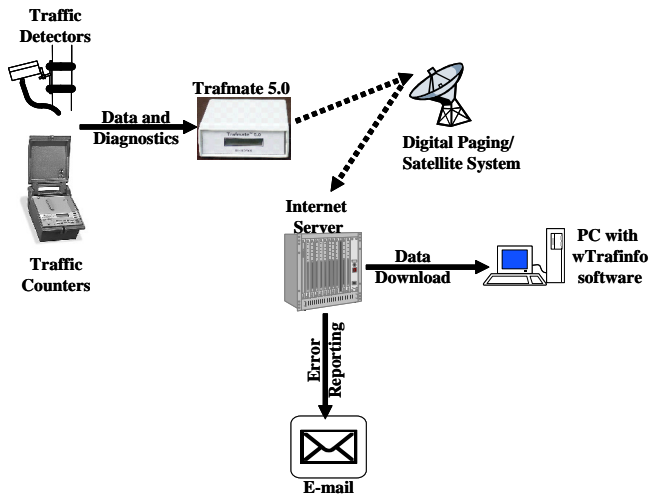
Traffic Detectors

Data and Diagnostics

Trafmate 5.0

Trafmate 5.0

Digital Paging/ Satellite System

Traffic Counters

Internet Server

Data Download

PC with wTrafinfo software

Error Reporting

E-mail